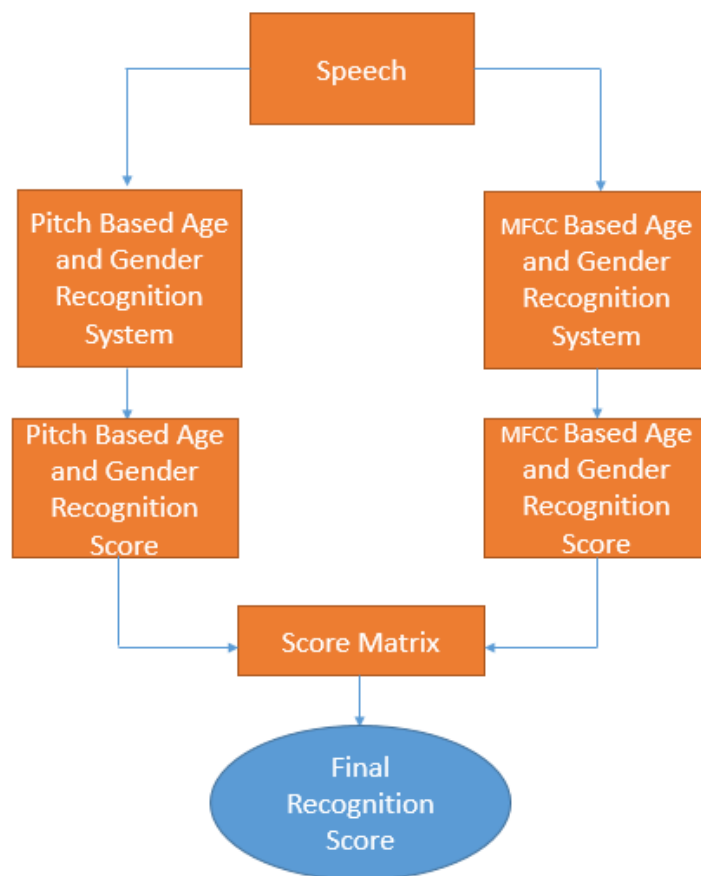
Speech

Pitch Based Age and Gender Recognition System

MFCC Based Age and Gender Recognition System

Pitch Based Age and Gender Recognition Score

MFCC Based Age and Gender Recognition Score

Score Matrix

Final Recognition Score